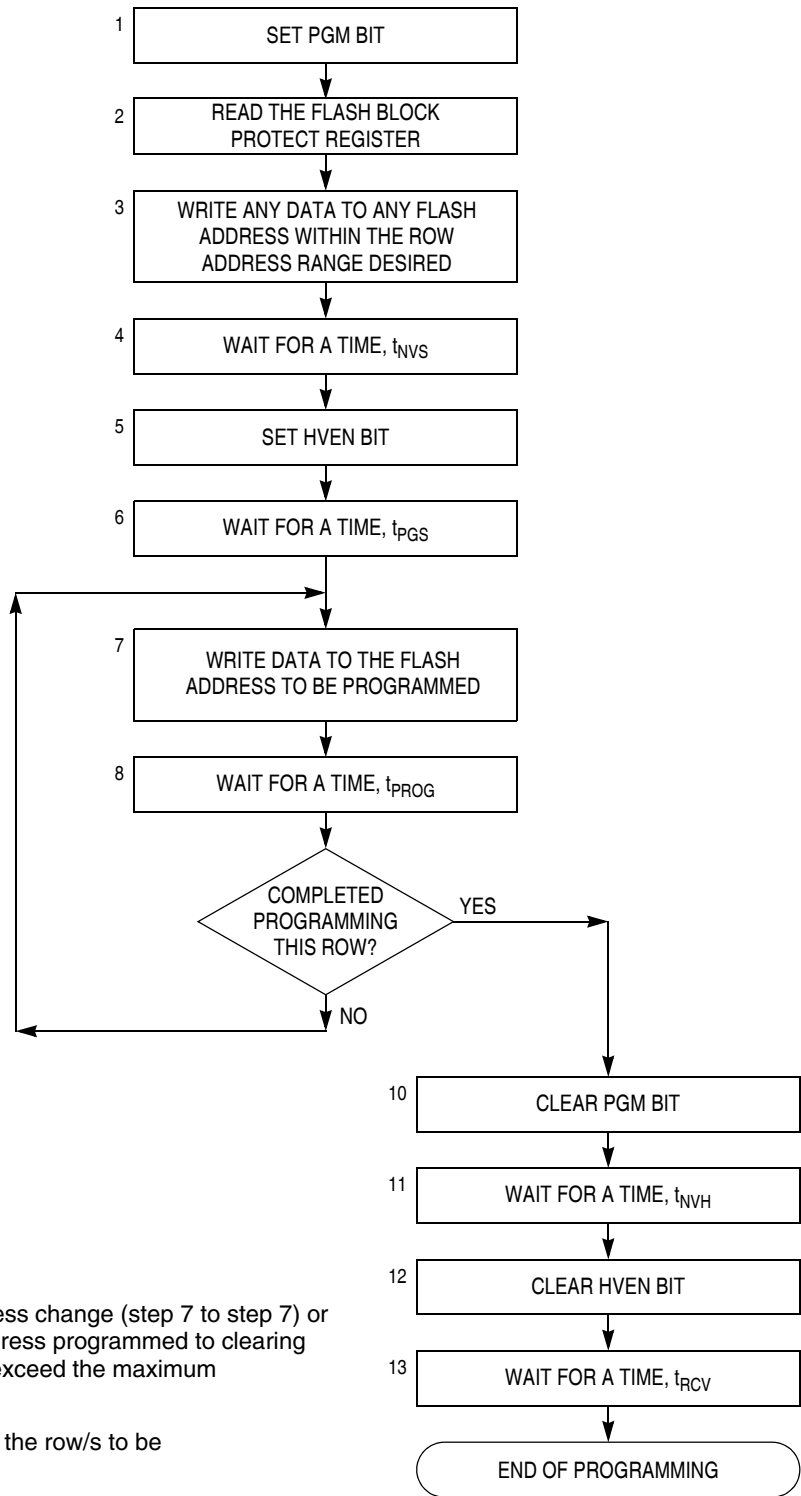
1
SET PGM BIT

2
READ THE FLASH BLOCK PROTECT REGISTER

3
WRITE ANY DATA TO ANY FLASH ADDRESS WITHIN THE ROW ADDRESS RANGE DESIRED

4
WAIT FOR A TIME, $t_{NVS}$

5
SET HVEN BIT

6
WAIT FOR A TIME, $t_{PGS}$

7
WRITE DATA TO THE FLASH ADDRESS TO BE PROGRAMMED

8
WAIT FOR A TIME, $t_{PROG}$

COMPLETED PROGRAMMING THIS ROW?

YES

NO

10
CLEAR PGM BIT

11
WAIT FOR A TIME, $t_{NVH}$

12
CLEAR HVEN BIT

13
WAIT FOR A TIME, $t_{RCV}$

END OF PROGRAMMING

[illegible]ess change (step 7 to step 7) or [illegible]ress programmed to clearing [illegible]exceed the maximum

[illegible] the row/s to be